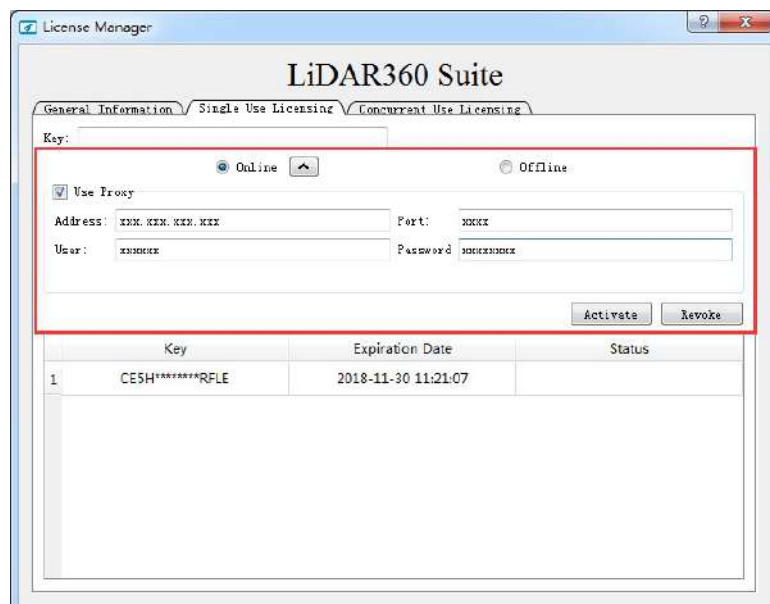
License Manager

? X

LiDAR360 Suite

General Information | Single Use Licensing | Concurrent Use Licensing

Key:

Online

Offline

Use Proxy

Address: xxx.xxx.xxx.xxx

Port: xxxx

User: xxxxxx

Password xxxxxxxxx

Activate

Revoke

| | Key | Expiration Date | Status |
|---|---|---|---|
| 1 | CE5H********RFLE | 2018-11-30 11:21:07 | |